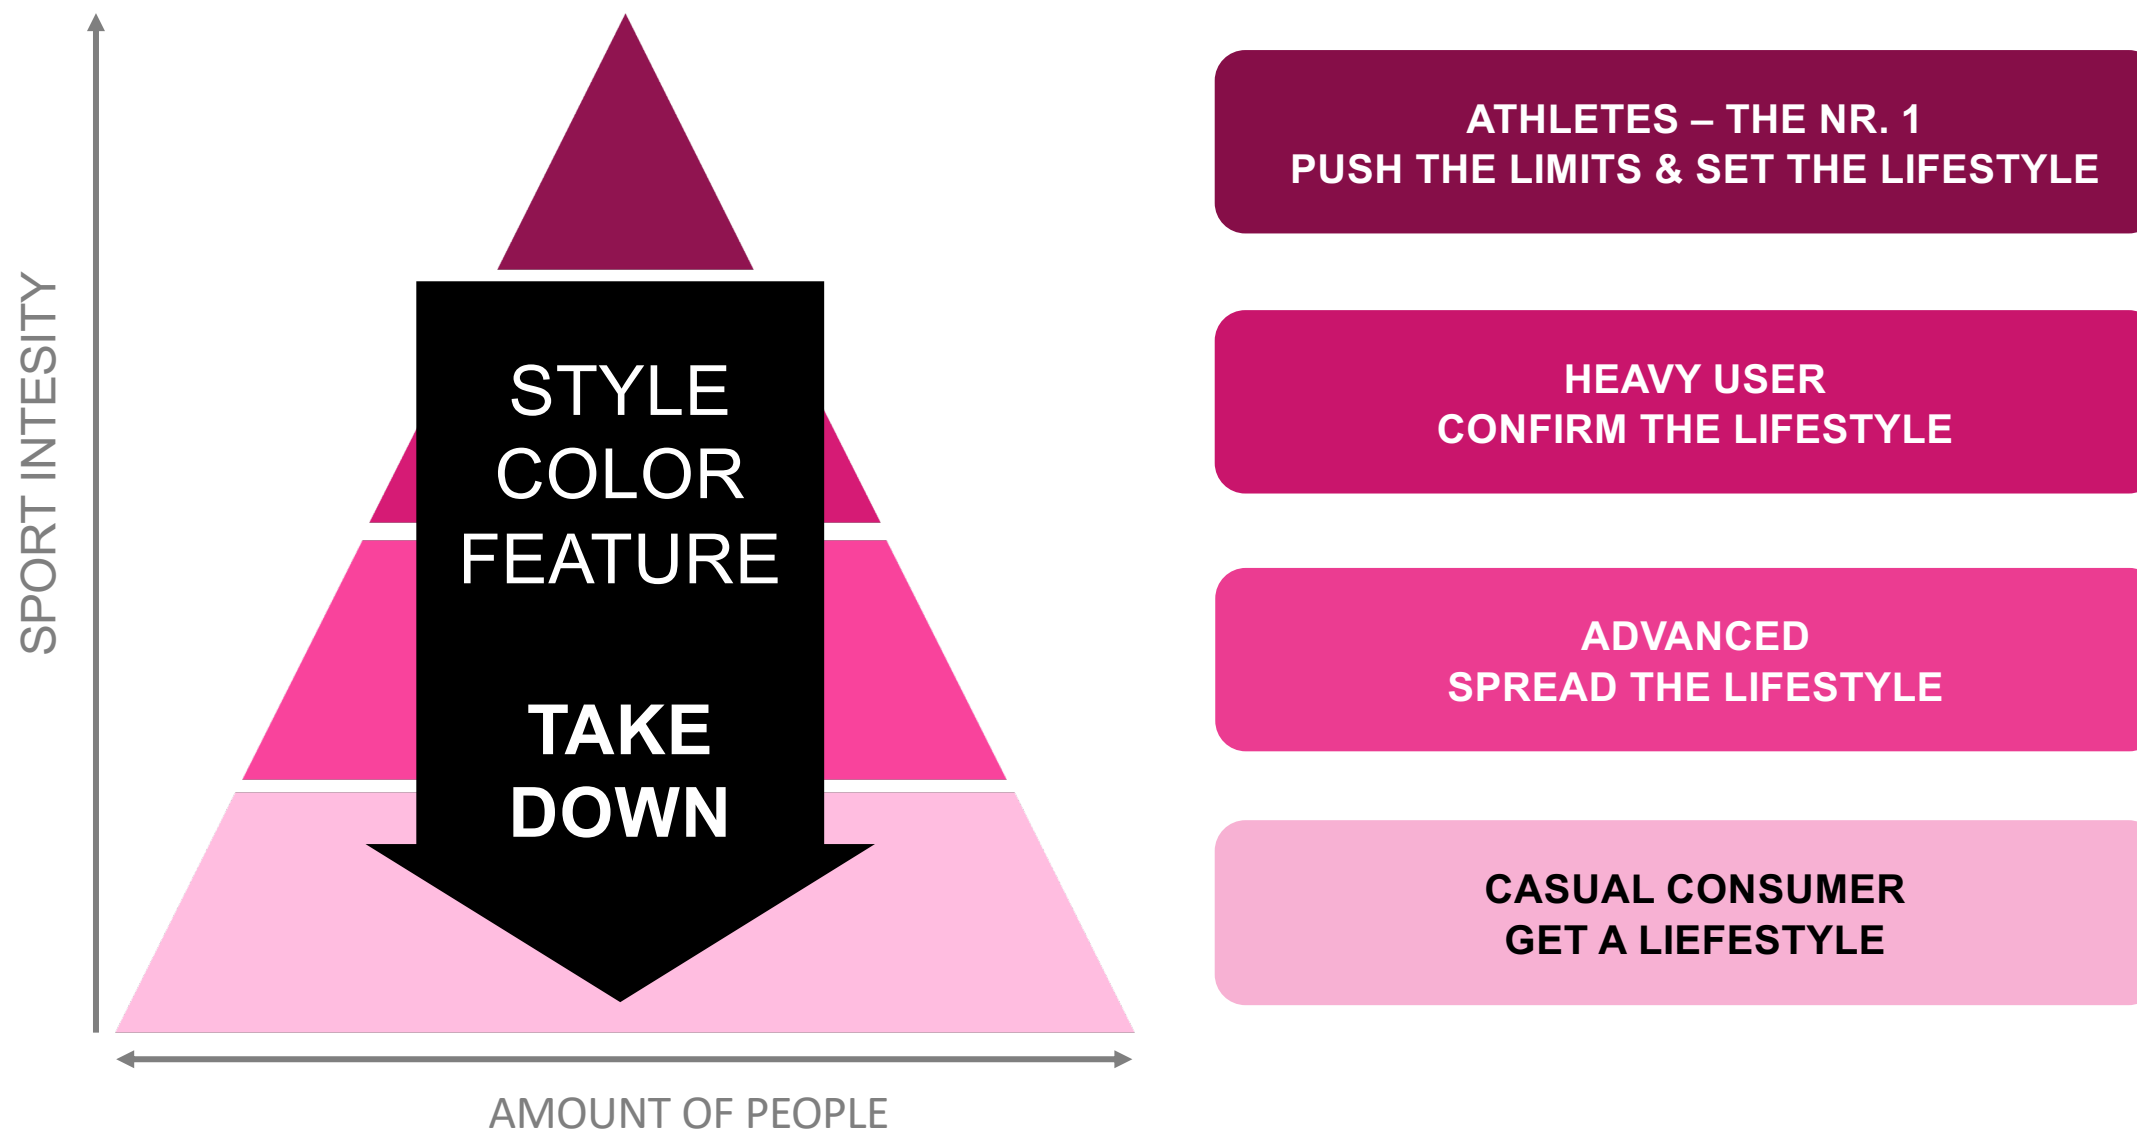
SPORT INTESITY

STYLE
COLOR
FEATURE

TAKE
DOWN

AMOUNT OF PEOPLE

ATHLETES – THE NR. 1
PUSH THE LIMITS & SET THE LIFESTYLE

HEAVY USER
CONFIRM THE LIFESTYLE

ADVANCED
SPREAD THE LIFESTYLE

CASUAL CONSUMER
GET A LIEFESTYLE